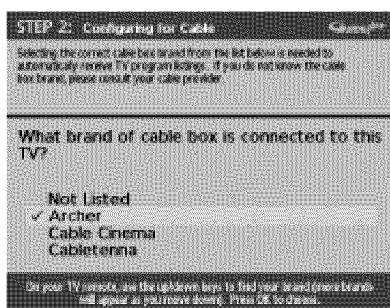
STEP 2: Configuring for Cable Gemstar

Selecting the correct cable box brand from the list below is needed to automatically receive TV program listings. If you do not know the cable box brand, please consult your cable provider.

What brand of cable box is connected to this TV?

Not Listed
✓ Archer
Cable Cinema
Cabletenna

On your TV remote, use the up/down keys to find your brand (more brands will appear as you move down). Press OK to choose.